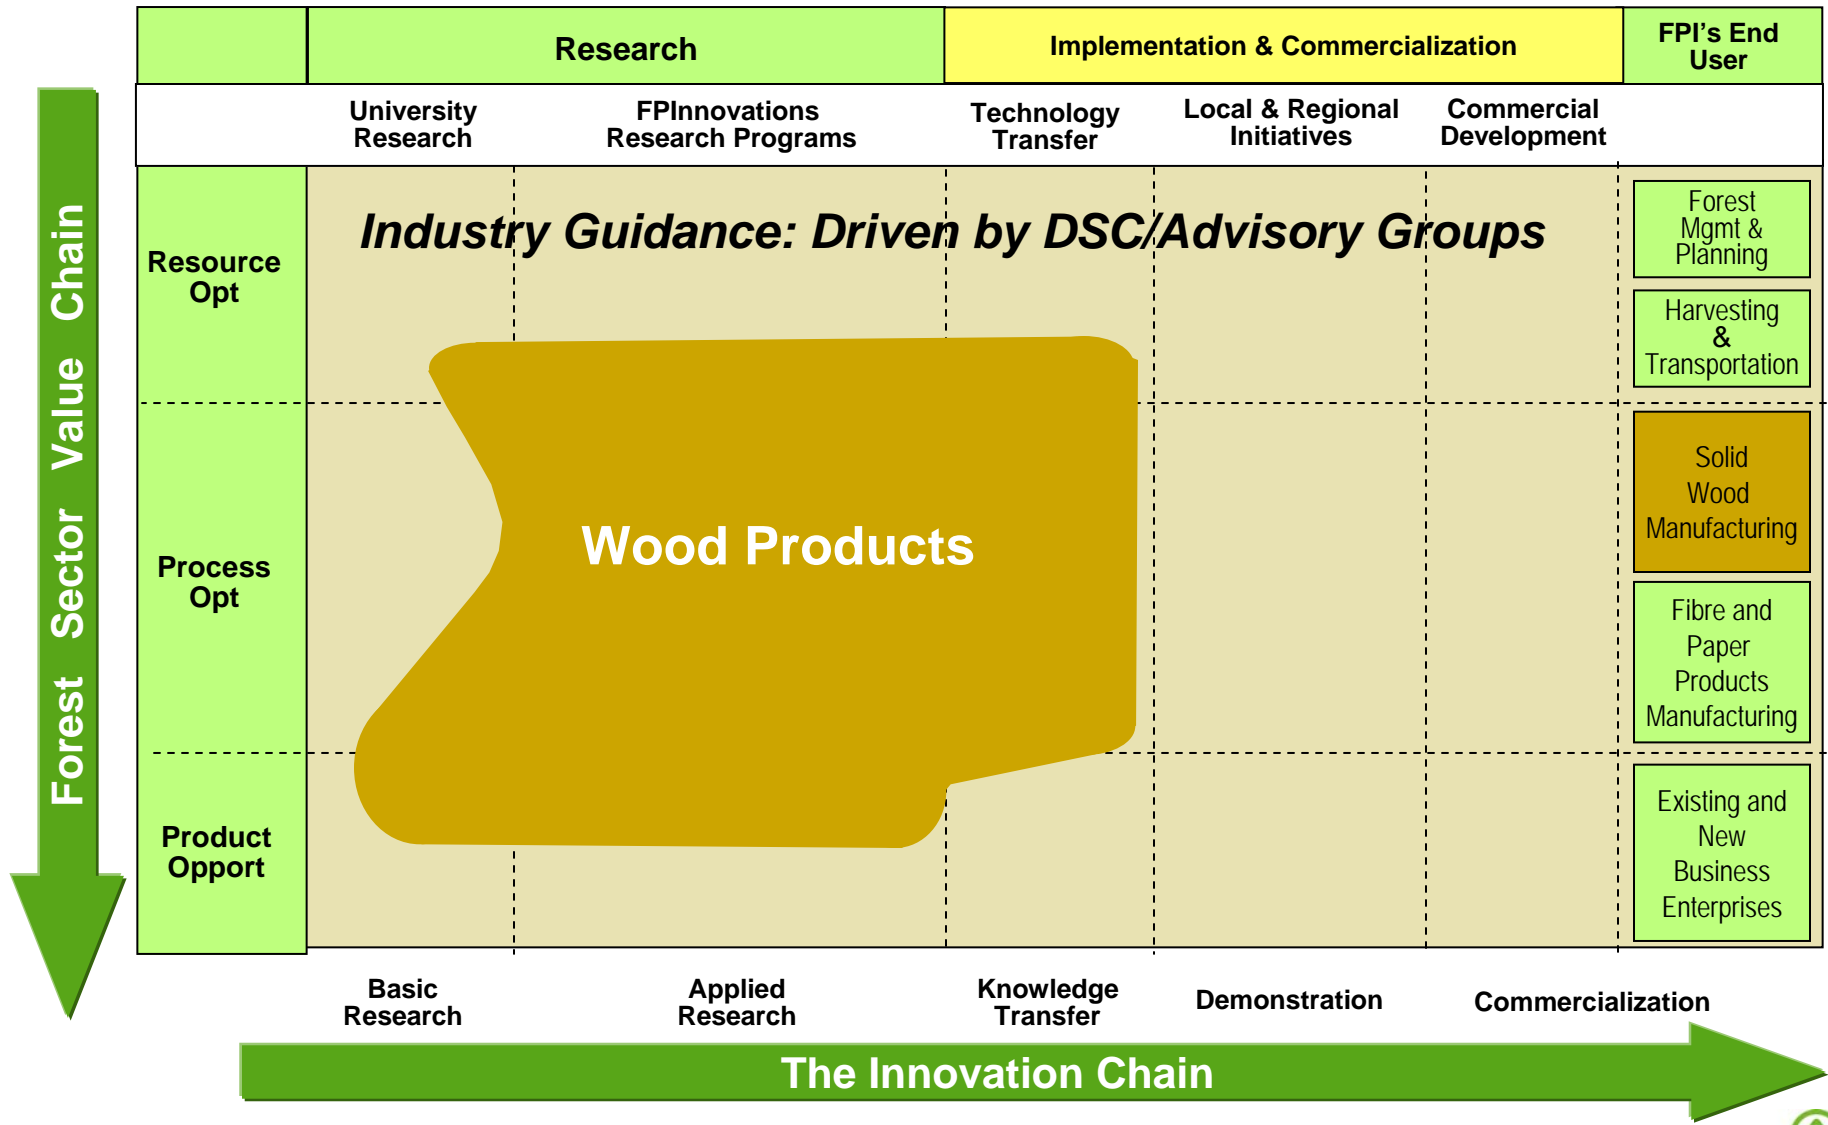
Research

Implementation & Commercialization

FPI's End User

University Research

FPInnovations Research Programs

Technology Transfer

Local & Regional Initiatives

Commercial Development

Forest Sector Value Chain

Resource Opt

Process Opt

Product Opport

Industry Guidance: Driven by DSC/Advisory Groups

Wood Products

Forest Mgmt & Planning

Harvesting & Transportation

Solid Wood Manufacturing

Fibre and Paper Products Manufacturing

Existing and New Business Enterprises

Basic Research

Applied Research

Knowledge Transfer

Demonstration

Commercialization

The Innovation Chain